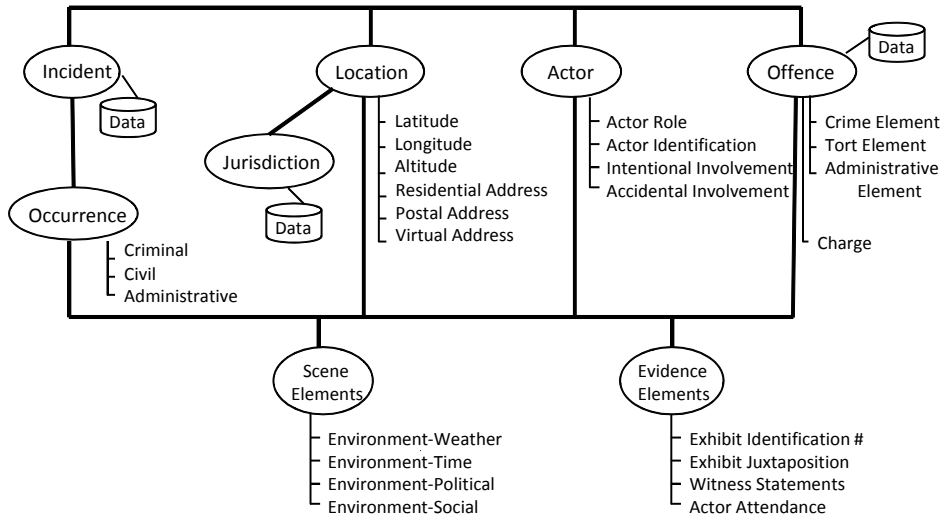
Incident

Data

Occurrence

Criminal
Civil
Administrative

Location

Jurisdiction

Data

Latitude
Longitude
Altitude
Residential Address
Postal Address
Virtual Address

Actor

Actor Role
Actor Identification
Intentional Involvement
Accidental Involvement

Offence

Data

Crime Element
Tort Element
Administrative Element

Charge

Scene Elements

Environment-Weather
Environment-Time
Environment-Political
Environment-Social

Evidence Elements

Exhibit Identification #
Exhibit Juxtaposition
Witness Statements
Actor Attendance